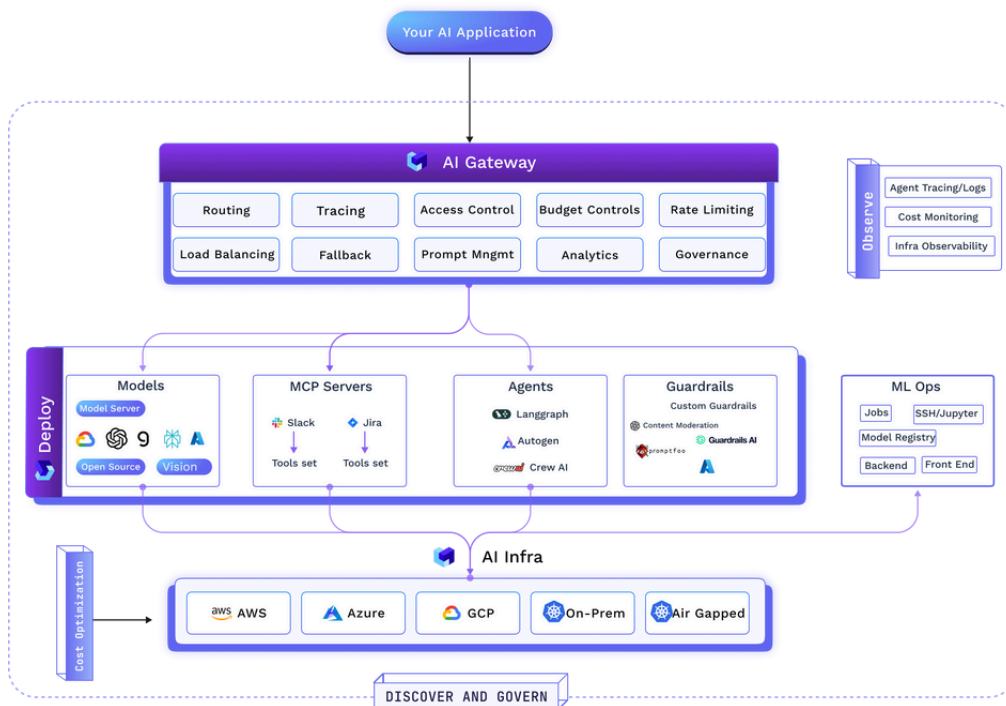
Your AI Application

AI Gateway

Routing
Tracing
Access Control
Budget Controls
Rate Limiting
Load Balancing
Fallback
Prompt Mngmt
Analytics
Governance

Observe
Agent Tracing/Logs
Cost Monitoring
Infra Observability

Deploy

Models
Model Server
Open Source
Vision

MCP Servers
Slack
Jira
Tools set
Tools set

Agents
Langgraph
Autogen
Crew AI

Guardrails
Custom Guardrails
Content Moderation
promptfoo
Guardrails AI

ML Ops
Jobs
SSH/Jupyter
Model Registry
Backend
Front End

AI Infra

Cost Optimization

aws AWS
Azure
GCP
On-Prem
Air Gapped

DISCOVER AND GOVERN